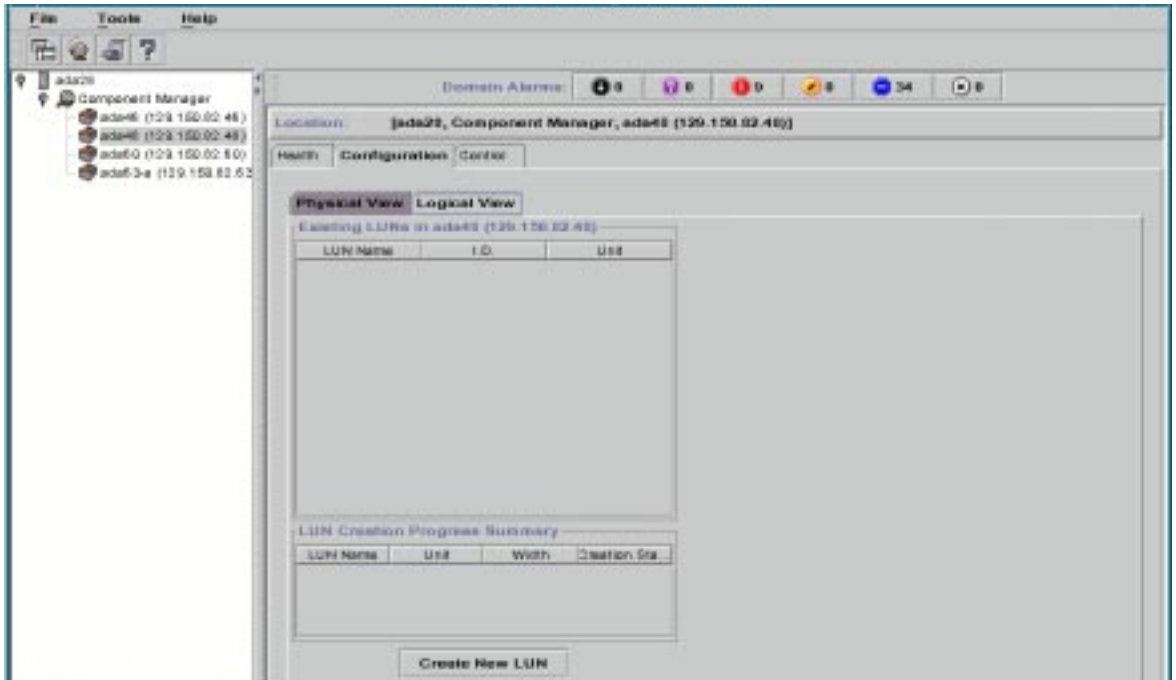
File Tools Help

?

ada28
Component Manager
ada46 (129.150.82.46)
ada48 (129.150.82.48)
ada50 (129.150.82.50)
ada53-a (129.150.82.53

Domain Alarms: 0 0 0 0 34 0

Location: [ada28, Component Manager, ada48 (129.150.82.48)]

Health Configuration Control

Physical View Logical View

Existing LUNs in ada48 (129.150.82.48)

| LUN Name | I.D. | Unit |
|---|---|---|

LUN Creation Progress Summary

| LUN Name | Unit | Width | Creation Sta... |
|---|---|---|---|

Create New LUN